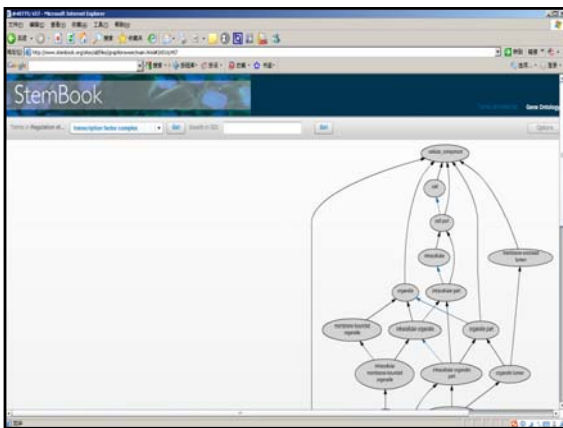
StemBook

Gene Ontology

Terms in Regulation of...

transcription factor complex

Go!

Search in GO:

Go!

Options

cellular_component

cell

cell part

intracellular

intracellular part

membrane-enclosed lumen

organelle

membrane-bounded organelle

intracellular organelle

organelle part

intracellular membrane-bounded organelle

intracellular organelle part

organelle lumen